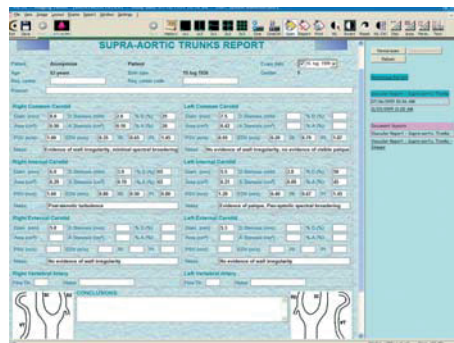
SUPRA-AORTIC TRUNKS REPORT

Patient: Anonymous Patient
Age: 53 years
Birth date: 15 Aug 1936
Exam date: 07 Jul 2009
Gender: F

Right Common Carotid
Status: No evidence of wall irregularity, minimal spectral broadening

Left Common Carotid
Status: No evidence of wall irregularity, no evidence of visible plaque

Right Internal Carotid
Status: Post-stenotic turbulence

Left Internal Carotid
Status: Evidence of plaque. Post-stenotic spectral broadening

Right External Carotid
Status: No evidence of wall irregularity

Left External Carotid
Status: No evidence of wall irregularity

Right Vertebral Artery

Left Vertebral Artery

CONCLUSIONS

Vascular Report - Supra-aortic Trunks
Vascular Report - Supra-aortic Trunks